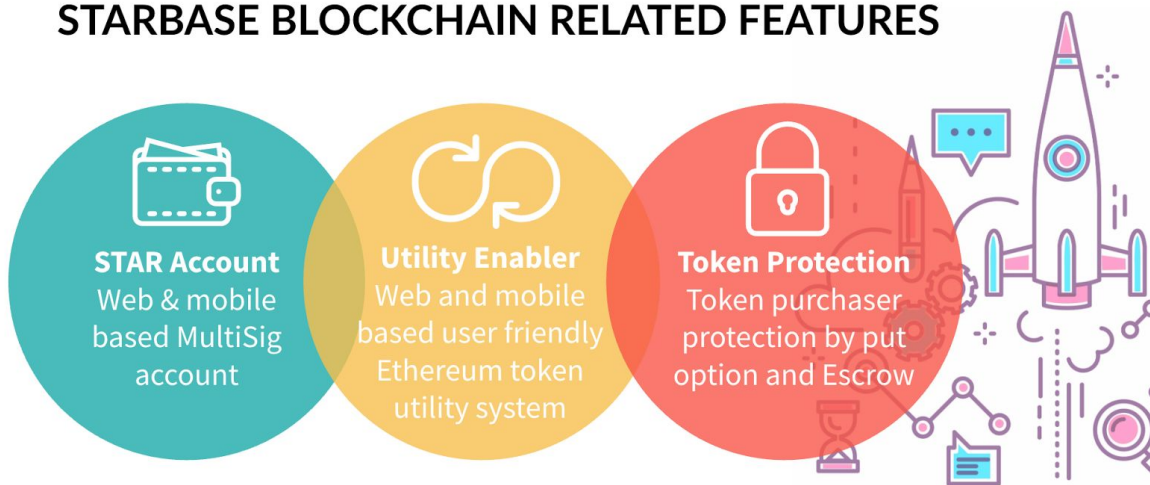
STARBASE BLOCKCHAIN RELATED FEATURES

STAR Account
Web & mobile based MultiSig account

Utility Enabler
Web and mobile based user friendly Ethereum token utility system

Token Protection
Token purchaser protection by put option and Escrow